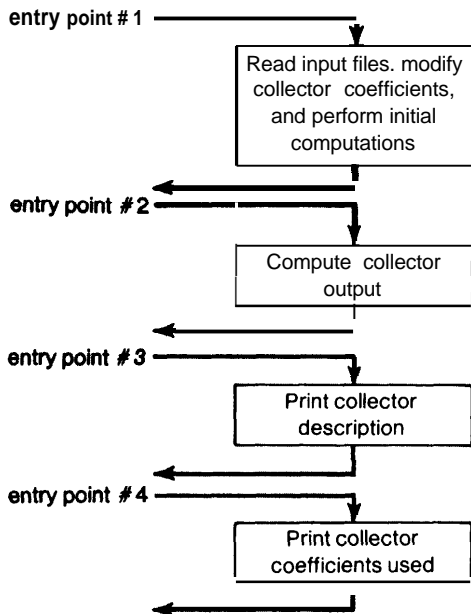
entry point # 1

Read input files. modify collector coefficients, and perform initial computations

entry point # 2

Compute collector output

entry point # 3

Print collector description

entry point # 4

Print collector coefficients used